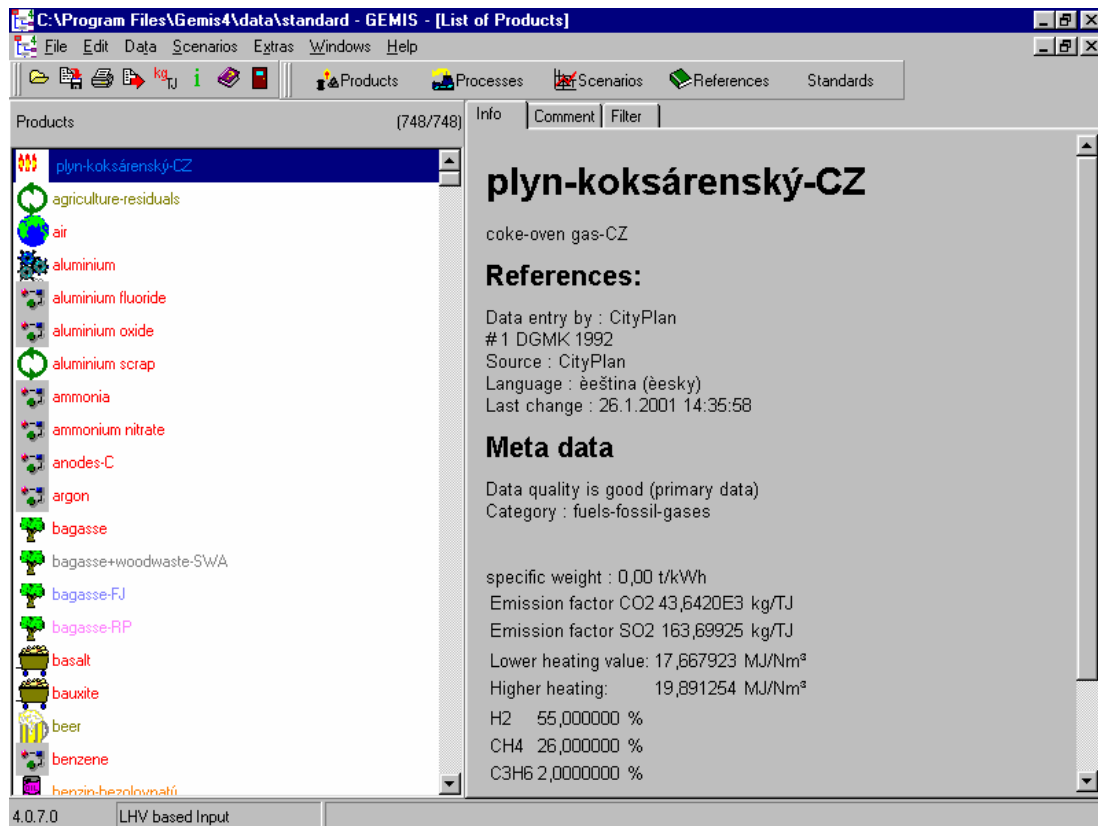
C:\Program Files\Gemis4\data\standard - GEMIS - [List of Products]

File Edit Data Scenarios Extras Windows Help

kg/TJ i

Products Processes Scenarios References Standards

Products (748/748)

plyn-koksárenský-CZ
agriculture-residuals
air
aluminium
aluminium fluoride
aluminium oxide
aluminium scrap
ammonia
ammonium nitrate
anodes-C
argon
bagasse
bagasse+woodwaste-SWA
bagasse-FJ
bagasse-RP
basalt
bauxite
beer
benzene
benzin-bezolovnatý

Info | Comment | Filter

plyn-koksárenský-CZ

coke-oven gas-CZ

References:

Data entry by : CityPlan
# 1 DGMK 1992
Source : CityPlan
Language : èeština (èesky)
Last change : 26.1.2001 14:35:58

Meta data

Data quality is good (primary data)
Category : fuels-fossil-gases

specific weight : 0,00 t/kWh
Emission factor CO2 43,6420E3 kg/TJ
Emission factor SO2 163,69925 kg/TJ
Lower heating value: 17,667923 MJ/Nm³
Higher heating: 19,891254 MJ/Nm³
H2 55,000000 %
CH4 26,000000 %
C3H6 2,0000000 %

4.0.7.0 | LHV based Input